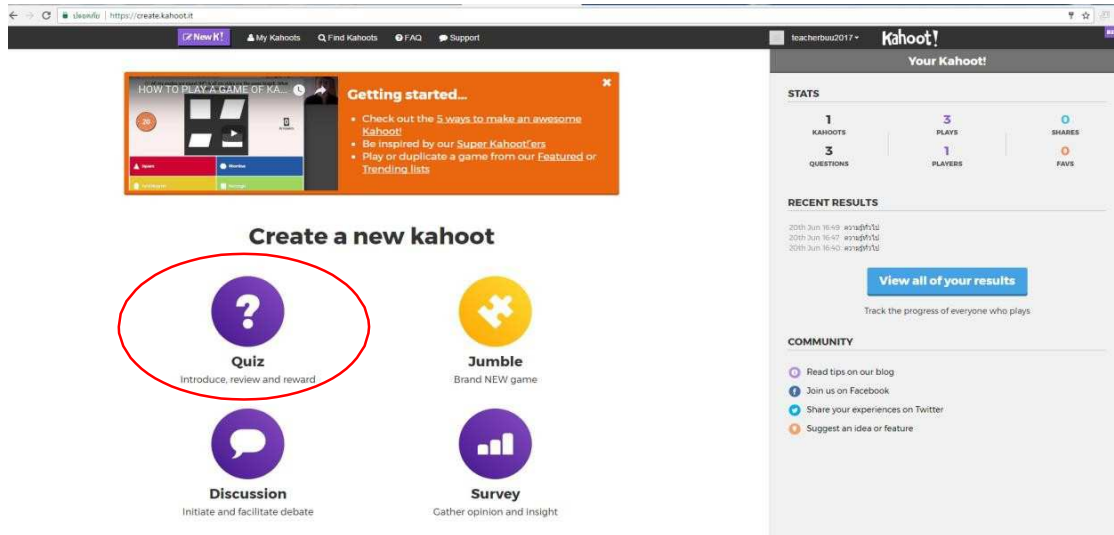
ปลอดภัย | https://create.kahoot.it

New K! My Kahoots Find Kahoots FAQ Support teacherbuu2017 Kahoot!

HOW TO PLAY A GAME OF KA...

20

Getting started...

- Check out the 5 ways to make an awesome Kahoot!
- Be inspired by our Super Kahoot!'ers
- Play or duplicate a game from our Featured or Trending lists

Create a new kahoot

Quiz
Introduce, review and reward

Jumble
Brand NEW game

Discussion
Initiate and facilitate debate

Survey
Gather opinion and insight

Your Kahoot!

STATS

| 1 | 3 | 0 |
|---|---|---|
| KAHOOTS | PLAYS | SHARES |
| 3 | 1 | 0 |
| QUESTIONS | PLAYERS | FAVS |

RECENT RESULTS

20th Jun 16:49 ความรู้ทั่วไป
20th Jun 16:47 ความรู้ทั่วไป
20th Jun 16:40 ความรู้ทั่วไป

View all of your results

Track the progress of everyone who plays

COMMUNITY

Read tips on our blog
Join us on Facebook
Share your experiences on Twitter
Suggest an idea or feature